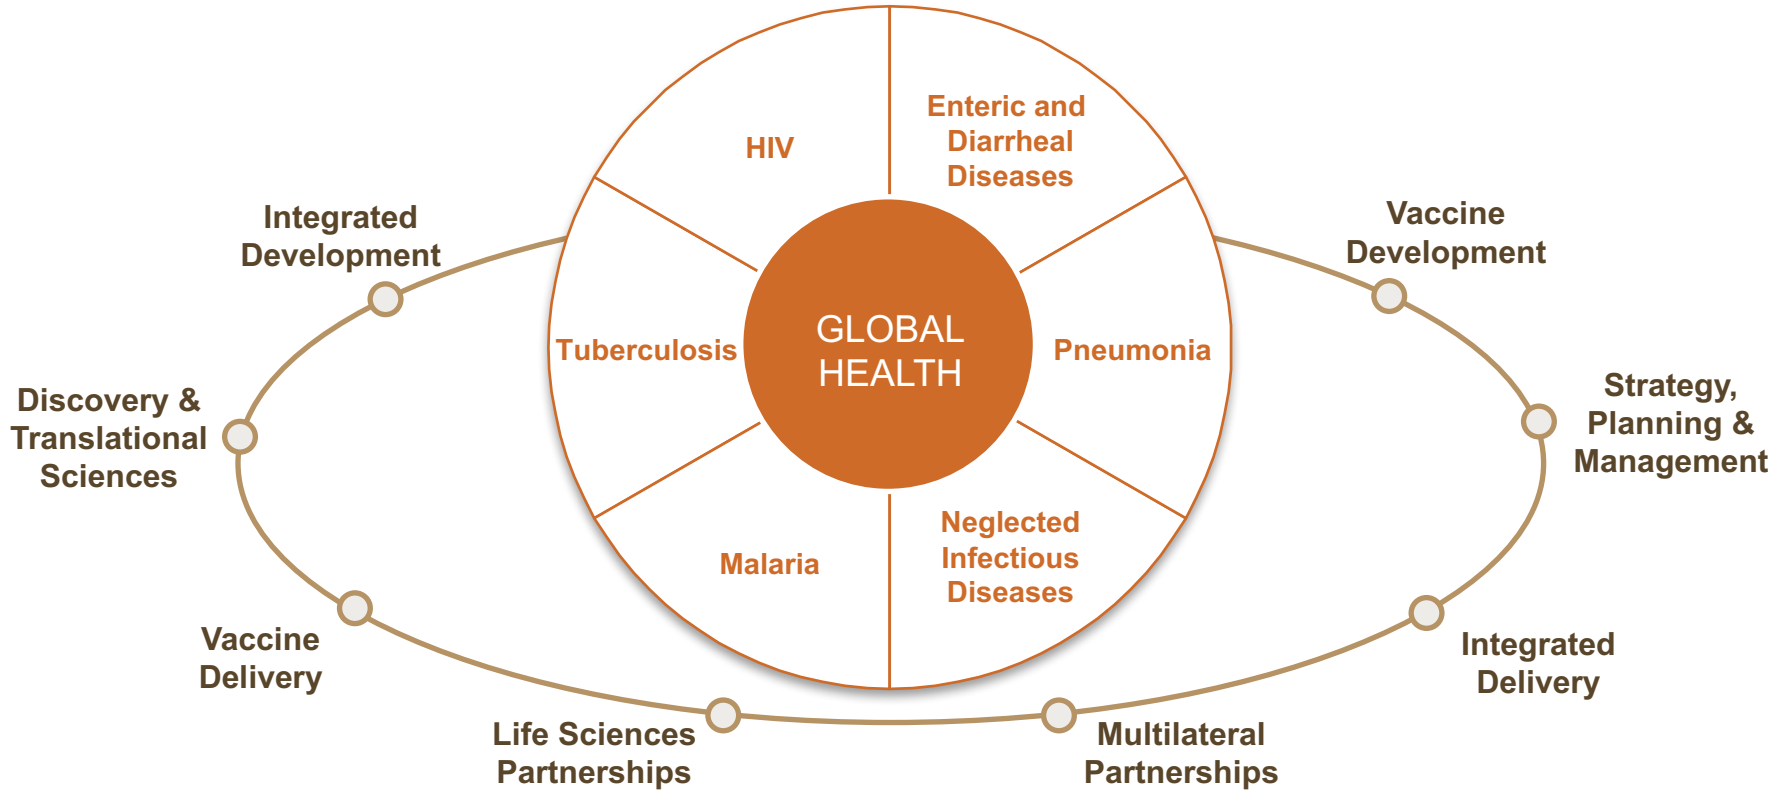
GLOBAL HEALTH

HIV

Enteric and Diarrheal Diseases

Pneumonia

Neglected Infectious Diseases

Malaria

Tuberculosis

Integrated Development

Vaccine Development

Discovery & Translational Sciences

Strategy, Planning & Management

Vaccine Delivery

Integrated Delivery

Life Sciences Partnerships

Multilateral Partnerships